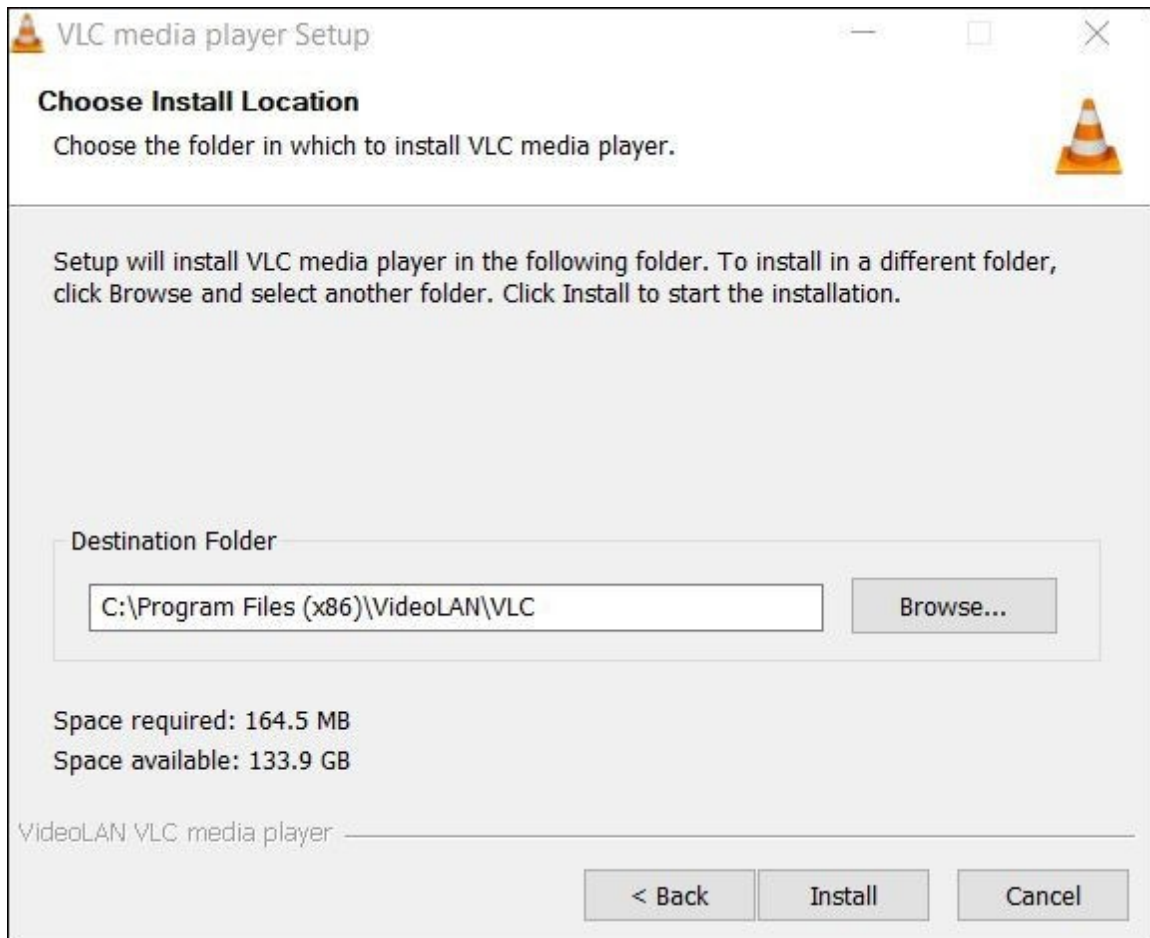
VLC media player Setup

Choose Install Location

Choose the folder in which to install VLC media player.

Setup will install VLC media player in the following folder. To install in a different folder, click Browse and select another folder. Click Install to start the installation.

Destination Folder

C:\Program Files (x86)\VideoLAN\VLC

Browse...

Space required: 164.5 MB
Space available: 133.9 GB

VideoLAN VLC media player

< Back

Install

Cancel